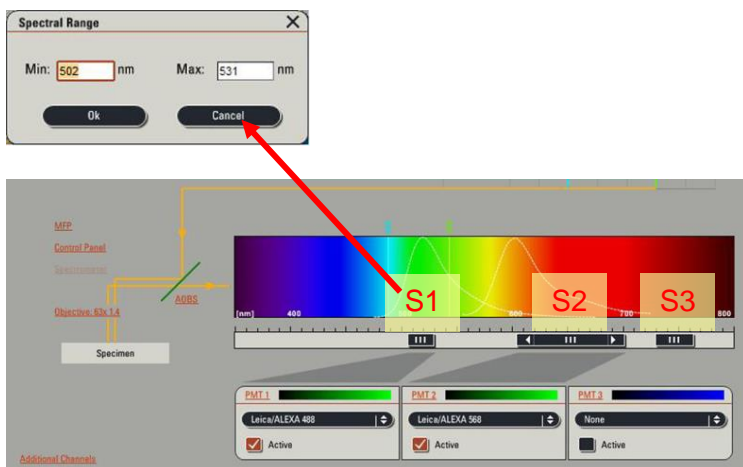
Spectral Range

Min: 502 nm Max: 531 nm

Ok Cancel

MFP
Control Panel
Spectrometer
Objective: 63x 1.4
AOBS
Specimen

[nm] 400 500 600 700 800

S1 S2 S3

PMT 1
Leica/ALEXA 488
Active

PMT 2
Leica/ALEXA 568
Active

PMT 3
None
Active

Additional Channels